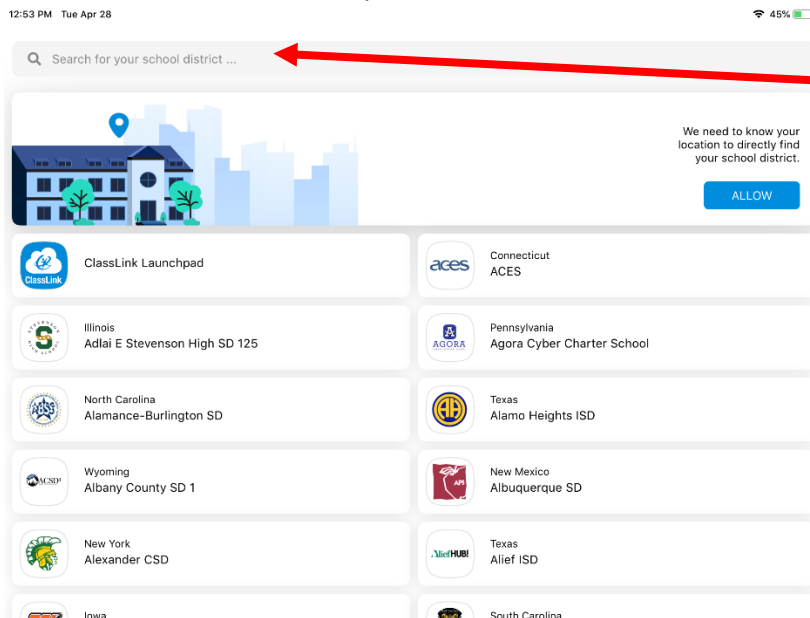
12:53 PM Tue Apr 28

45%

Search for your school district ...

We need to know your location to directly find your school district.

ALLOW

ClassLink

ClassLink Launchpad

aces

Connecticut
ACES

S

Illinois
Adlai E Stevenson High SD 125

AGORA

Pennsylvania
Agora Cyber Charter School

ABSS

North Carolina
Alamance-Burlington SD

AH

Texas
Alamo Heights ISD

ACSD

Wyoming
Albany County SD 1

APS

New Mexico
Albuquerque SD

New York
Alexander CSD

AliefHUB!

Texas
Alief ISD

Iowa

South Carolina